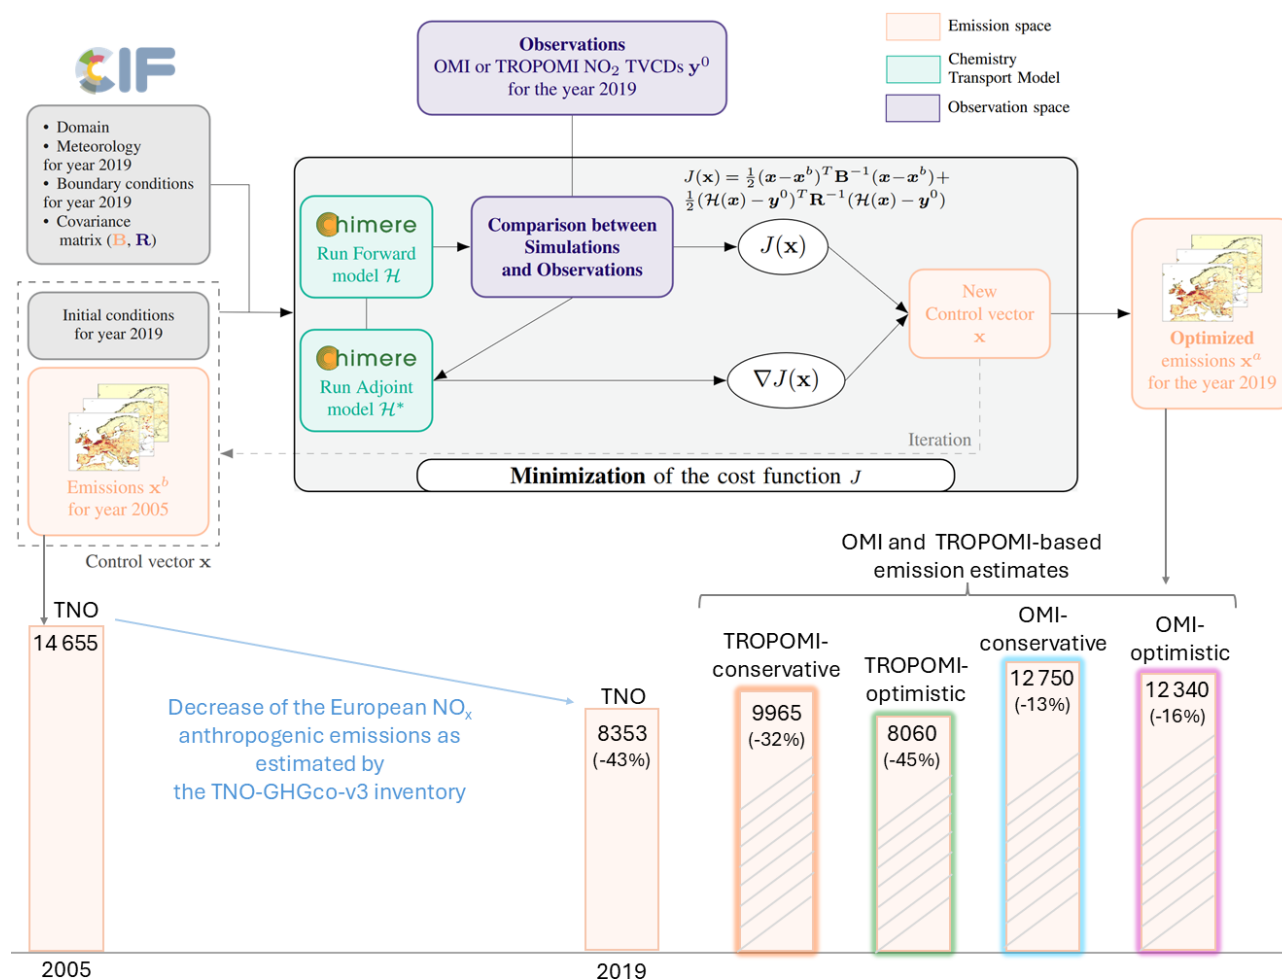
CIF

Emission space
Chemistry Transport Model
Observation space

Observations
OMI or TROPOMI $NO_2$ TVCDs $\mathbf{y}^0$
for the year 2019

• Domain
• Meteorology for year 2019
• Boundary conditions for year 2019
• Covariance matrix ($\mathbf{B}$, $\mathbf{R}$)

Initial conditions for year 2019

Emissions $\mathbf{x}^b$
for year 2005

Control vector $\mathbf{x}$

$J(\mathbf{x}) = \frac{1}{2}(\boldsymbol{x}-\boldsymbol{x}^b)^T\mathbf{B}^{-1}(\boldsymbol{x}-\boldsymbol{x}^b)+$
$\frac{1}{2}(\mathcal{H}(\boldsymbol{x})-\boldsymbol{y}^0)^T\mathbf{R}^{-1}(\mathcal{H}(\boldsymbol{x})-\boldsymbol{y}^0)$

chimere
Run Forward model $\mathcal{H}$

Comparison between Simulations and Observations

$J(\mathbf{x})$

chimere
Run Adjoint model $\mathcal{H}^*$

$\nabla J(\mathbf{x})$

New Control vector $\mathbf{x}$

Iteration

Minimization of the cost function $J$

Optimized emissions $\mathbf{x}^a$
for the year 2019

OMI and TROPOMI-based emission estimates

TNO
14 655

Decrease of the European $NO_x$ anthropogenic emissions as estimated by the TNO-GHGco-v3 inventory

TNO
8353
(-43%)

TROPOMI-conservative
9965
(-32%)

TROPOMI-optimistic
8060
(-45%)

OMI-conservative
12 750
(-13%)

OMI-optimistic
12 340
(-16%)

2005
2019